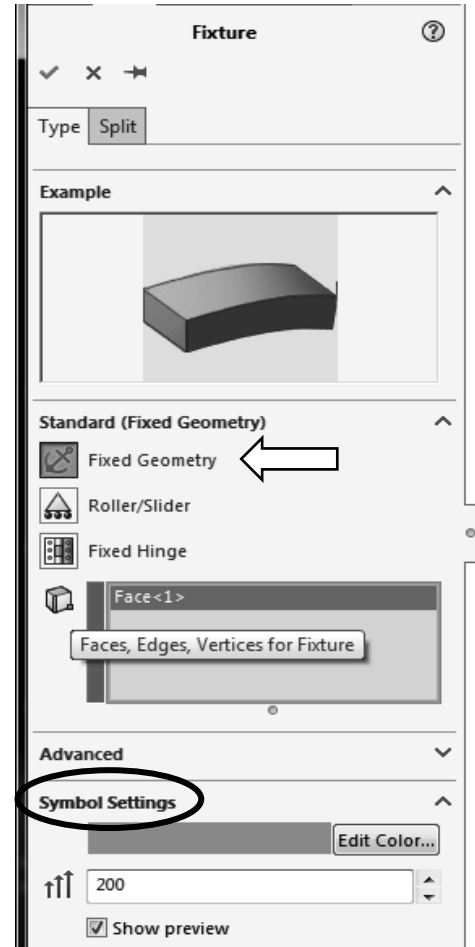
Fixture

Type Split

Example

Standard (Fixed Geometry)

Fixed Geometry

Roller/Slider

Fixed Hinge

Face<1>

Faces, Edges, Vertices for Fixture

Advanced

Symbol Settings

Edit Color...

200

Show preview